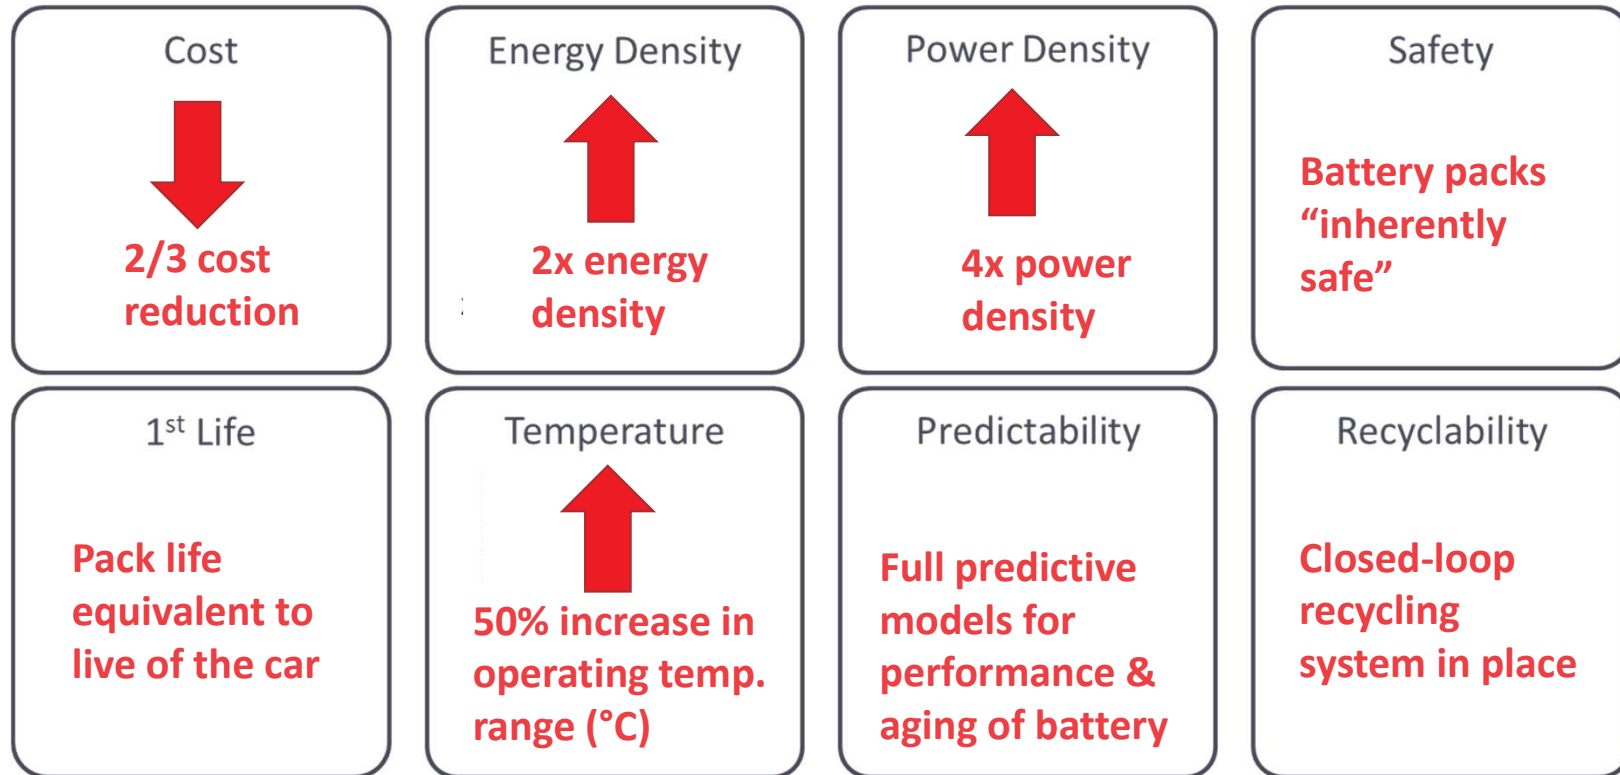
Cost

2/3 cost reduction

Energy Density

2x energy density

Power Density

4x power density

Safety

Battery packs “inherently safe”

1$^{st}$ Life

Pack life equivalent to live of the car

Temperature

50% increase in operating temp. range (°C)

Predictability

Full predictive models for performance & aging of battery

Recyclability

Closed-loop recycling system in place